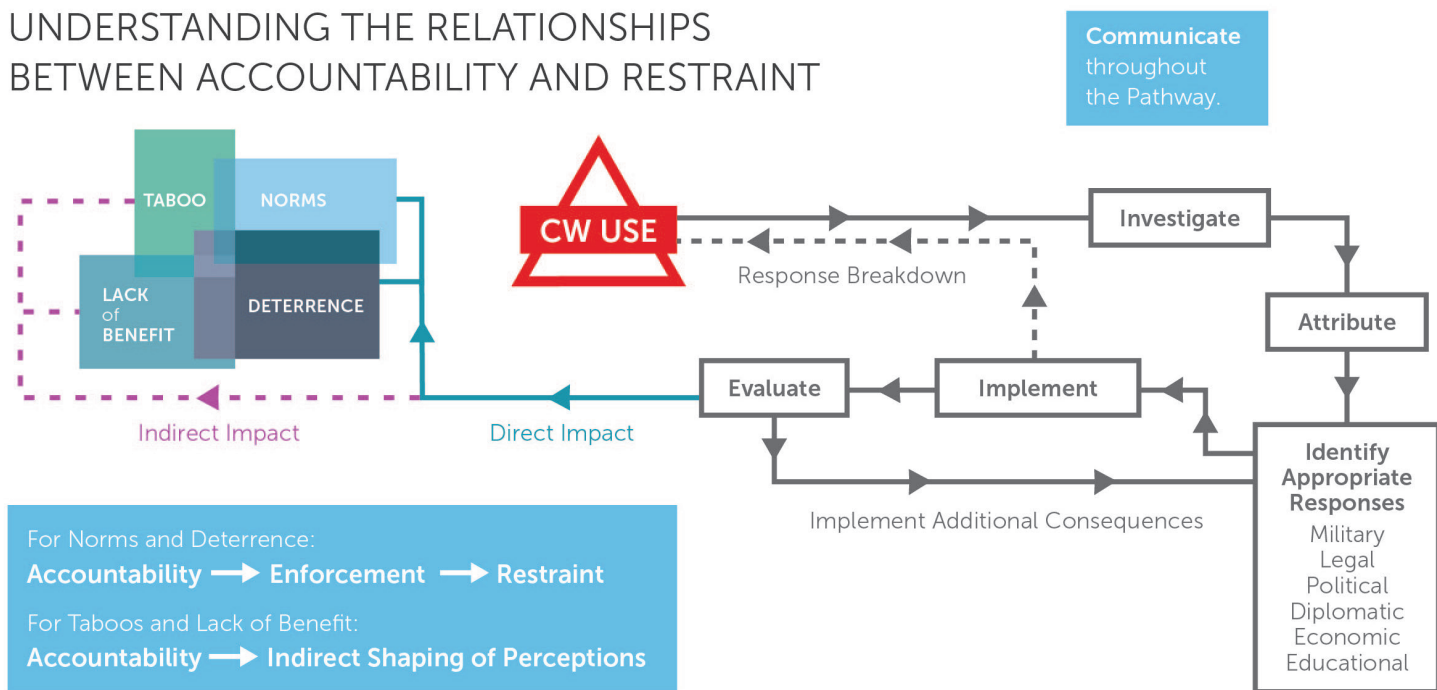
UNDERSTANDING THE RELATIONSHIPS BETWEEN ACCOUNTABILITY AND RESTRAINT

Communicate throughout the Pathway.

TABOO

NORMS

LACK of BENEFIT

DETERRENCE

CW USE

Investigate

Response Breakdown

Attribute

Evaluate

Implement

Indirect Impact

Direct Impact

Identify Appropriate Responses
Military
Legal
Political
Diplomatic
Economic
Educational

Implement Additional Consequences

For Norms and Deterrence:
Accountability → Enforcement → Restraint

For Taboos and Lack of Benefit:
Accountability → Indirect Shaping of Perceptions